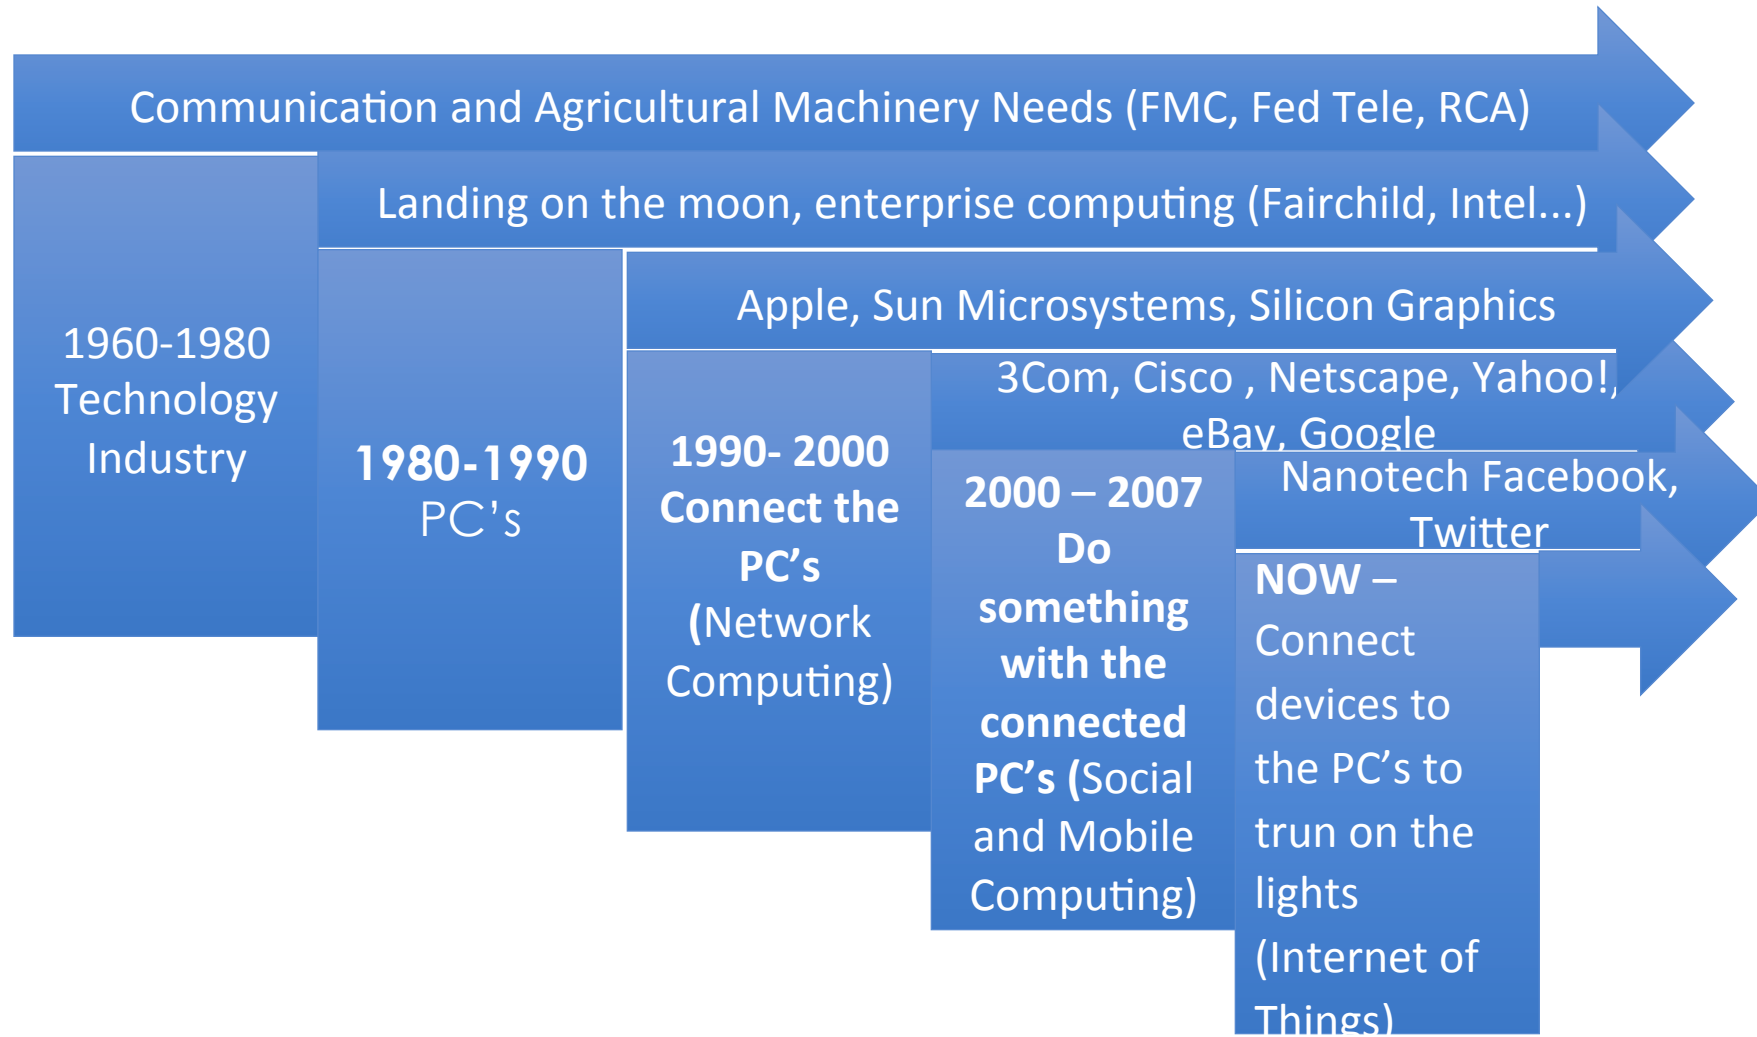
Communication and Agricultural Machinery Needs (FMC, Fed Tele, RCA)

Landing on the moon, enterprise computing (Fairchild, Intel...)

Apple, Sun Microsystems, Silicon Graphics

3Com, Cisco , Netscape, Yahoo!, eBay, Google

Nanotech Facebook, Twitter

1960-1980 Technology Industry

1980-1990 PC's

1990- 2000 Connect the PC's (Network Computing)

2000 – 2007 Do something with the connected PC's (Social and Mobile Computing)

NOW – Connect devices to the PC's to trun on the lights (Internet of Things)